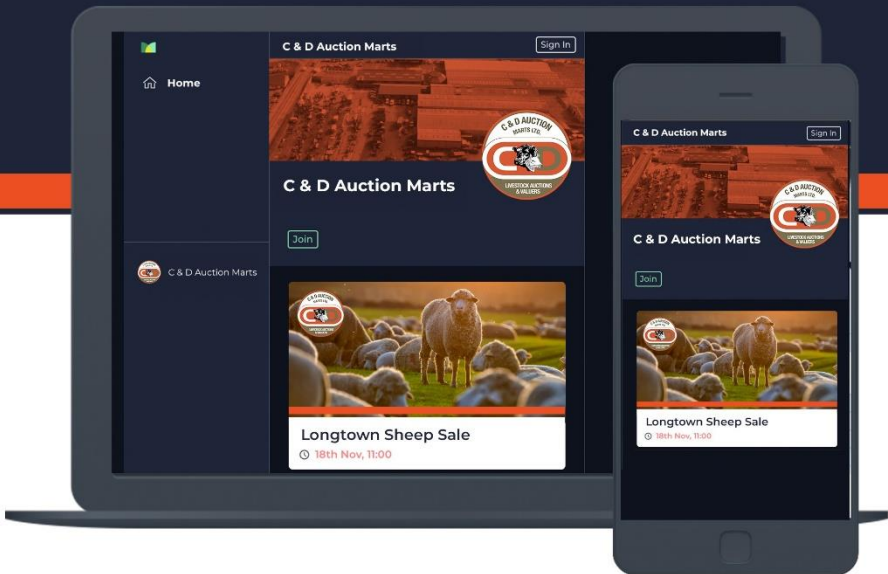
Home

C & D Auction Marts

C & D Auction Marts

Sign In

C & D AUCTION MARTS LTD.

LIVESTOCK AUCTIONS & VALUERS

C & D Auction Marts

Join

Longtown Sheep Sale

18th Nov, 11:00

C & D Auction Marts

Sign In

C & D Auction Marts

Join

Longtown Sheep Sale

18th Nov, 11:00